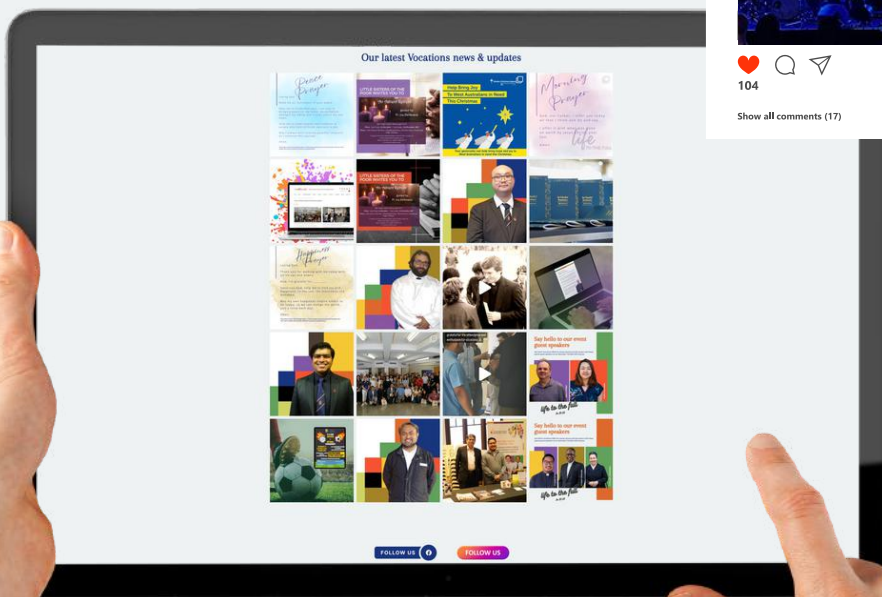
104

Show all comments (17)

Our latest Vocations news & updates

Peace Prayer

LITTLE SISTERS OF THE POOR INVITES YOU TO

Help Bring Joy To West Australians In Need This Christmas

Morning Prayer

life

LITTLE SISTERS OF THE POOR INVITES YOU TO

Happiness Prayer

Say hello to our event guest speakers

life to the full

Say hello to our event guest speakers

life to the full

FOLLOW US

FOLLOW US